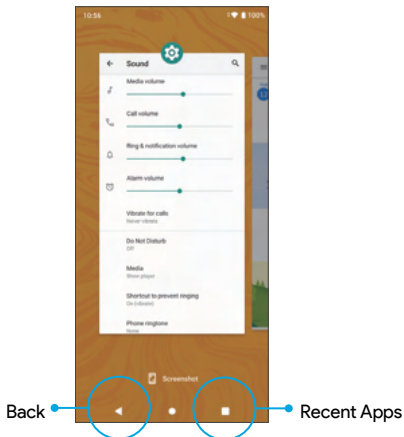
10:56

100%

Sound

Media volume

Call volume

Ring & notification volume

Alarm volume

Vibrate for calls
Never vibrate

Do Not Disturb
Off

Media
Show player

Shortcut to prevent ringing
On (vibrate)

Phone ringtone
None

Screenshot

Back

Recent Apps